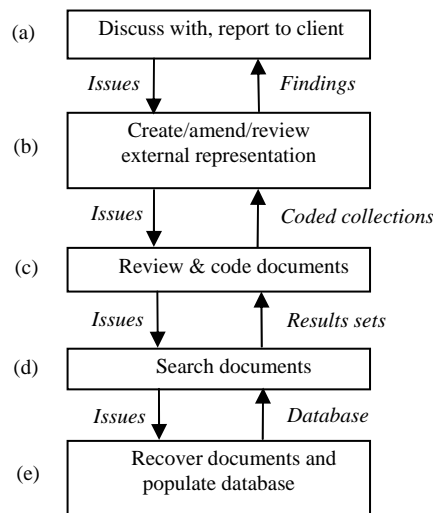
(a) Discuss with, report to client

*Issues* *Findings*

(b) Create/amend/review external representation

*Issues* *Coded collections*

(c) Review & code documents

*Issues* *Results sets*

(d) Search documents

*Issues* *Database*

(e) Recover documents and populate database